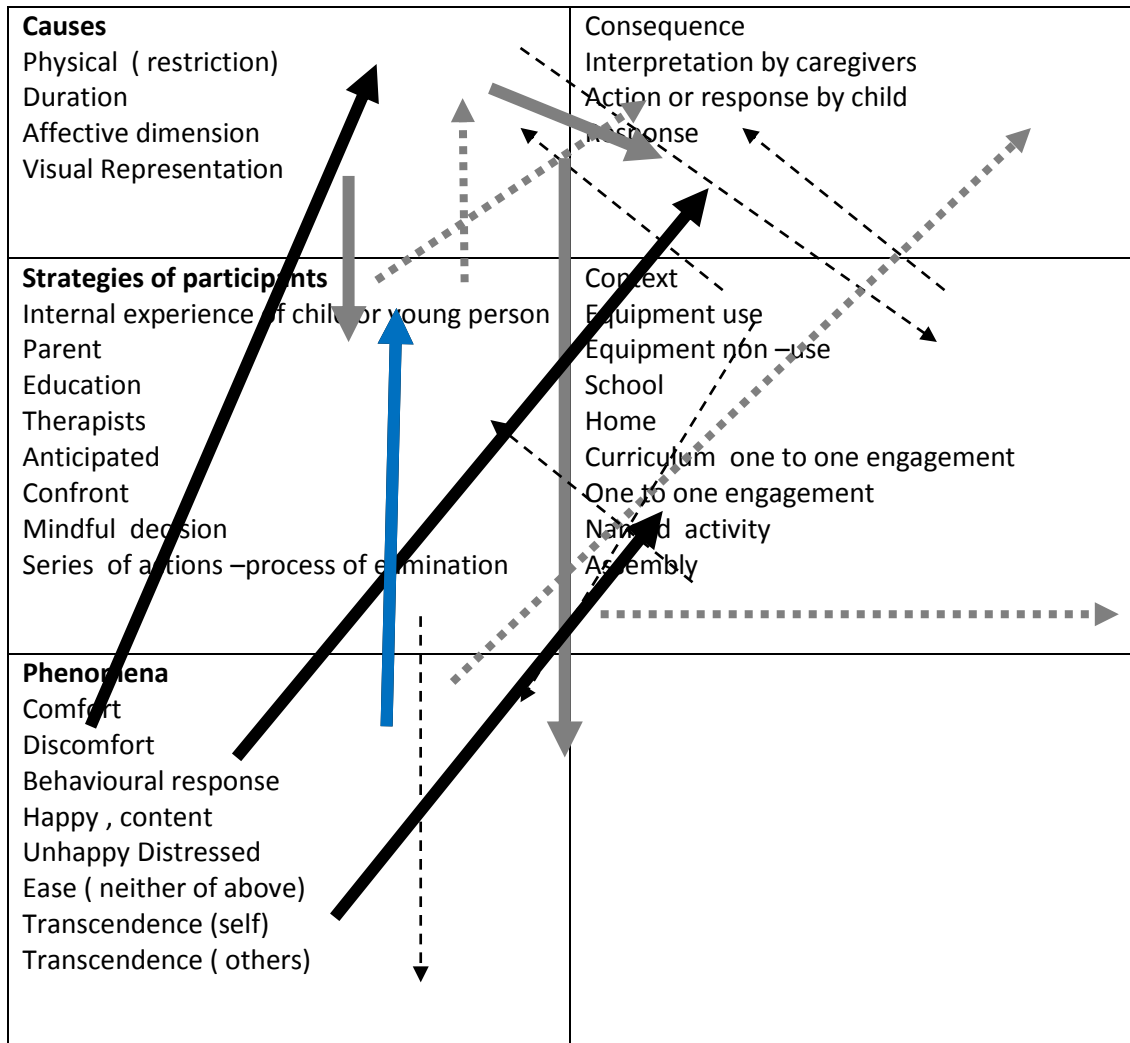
| **Causes**<br>Physical ( restriction)<br>Duration<br>Affective dimension<br>Visual Representation | Consequence<br>Interpretation by caregivers<br>Action or response by child<br>Response |
|---|---|
| **Strategies of participants**<br>Internal experience of child or young person<br>Parent<br>Education<br>Therapists<br>Anticipated<br>Confront<br>Mindful decision<br>Series of actions –process of elimination | Context<br>Equipment use<br>Equipment non –use<br>School<br>Home<br>Curriculum one to one engagement<br>One to one engagement<br>Named activity<br>Assembly |
| **Phenomena**<br>Comfort<br>Discomfort<br>Behavioural response<br>Happy , content<br>Unhappy Distressed<br>Ease ( neither of above)<br>Transcendence (self)<br>Transcendence ( others) | |